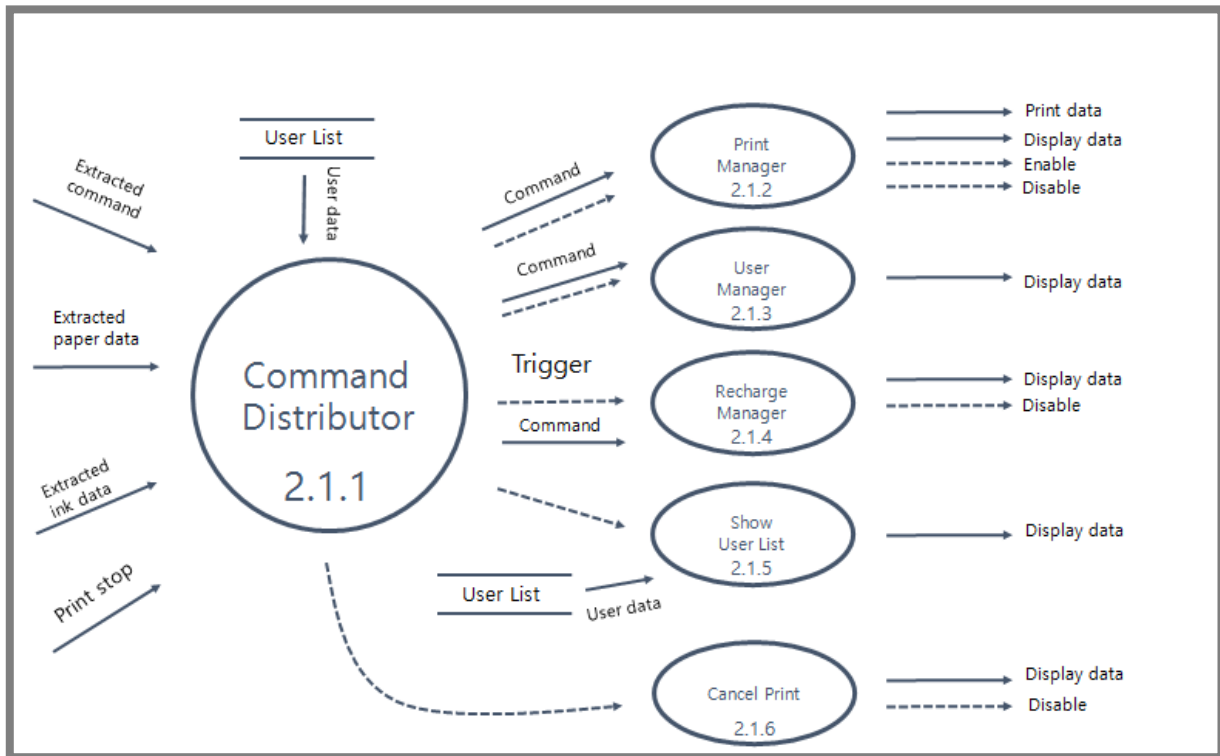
User List

User data

Extracted command

Extracted paper data

Extracted ink data

Print stop

Command Distributor

2.1.1

Command

Command

Trigger

Command

User List

User data

Print Manager 2.1.2

User Manager 2.1.3

Recharge Manager 2.1.4

Show User List 2.1.5

Cancel Print 2.1.6

Print data

Display data

Enable

Disable

Display data

Display data

Disable

Display data

Display data

Disable